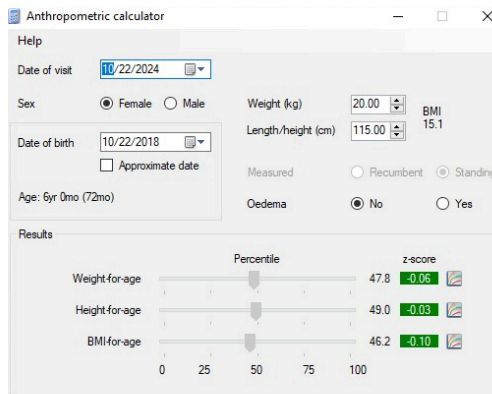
Anthropometric calculator

Help

Date of visit 10/22/2024

Sex Female Male

Weight (kg) 20.00

BMI 15.1

Length/height (cm) 115.00

Date of birth 10/22/2018

Approximate date

Measured Recumbent Standing

Age: 6yr 0mo (72mo)

Oedema No Yes

Results

Percentile

z-score

Weight-for-age 47.8 -0.06

Height-for-age 49.0 -0.03

BMI-for-age 46.2 -0.10

0 25 50 75 100